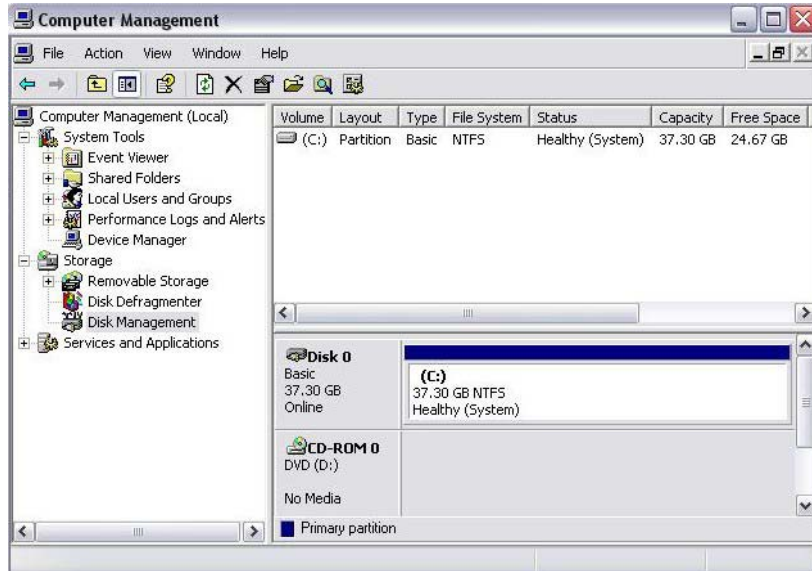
Computer Management

File Action View Window Help

Computer Management (Local)
System Tools
Event Viewer
Shared Folders
Local Users and Groups
Performance Logs and Alerts
Device Manager
Storage
Removable Storage
Disk Defragmenter
Disk Management
Services and Applications

| Volume | Layout | Type | File System | Status | Capacity | Free Space |
|---|---|---|---|---|---|---|
| (C:) | Partition | Basic | NTFS | Healthy (System) | 37.30 GB | 24.67 GB |

Disk 0
Basic
37.30 GB
Online

(C:)
37.30 GB NTFS
Healthy (System)

CD-ROM 0
DVD (D:)

No Media

Primary partition